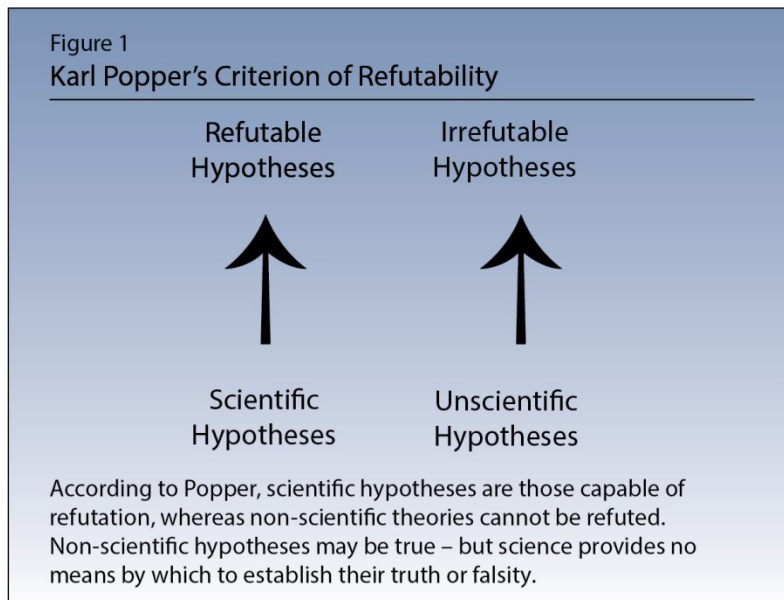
Figure 1
Karl Popper's Criterion of Refutability

Refutable Hypotheses

Irrefutable Hypotheses

Scientific Hypotheses

Unscientific Hypotheses

According to Popper, scientific hypotheses are those capable of refutation, whereas non-scientific theories cannot be refuted. Non-scientific hypotheses may be true – but science provides no means by which to establish their truth or falsity.